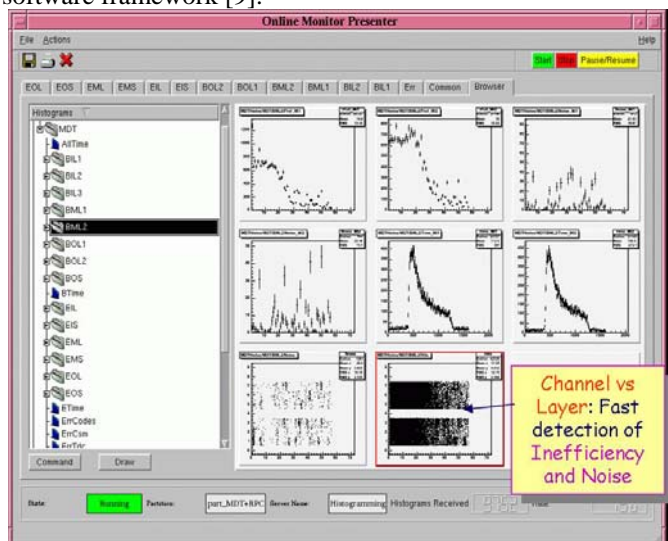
software framework [9].

Online Monitor Presenter

File Actions

Help

Start Stop Pause/Resume

EOL EOS EML EMS EIL EIS BOL2 BOL1 BML2 BML1 BIL2 BIL1 Err Common Browser

Histograms

MDT
AllTime
BIL1
BIL2
BIL3
BML1
BML2
BOL1
BOL2
BOS
BTime
EIL
EIS
EML
EMS
EOL
EOS
ETime
ErrCodes
ErrCsm
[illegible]

Command Draw

Channel vs Layer: Fast detection of Inefficiency and Noise

State: Running Partition: part_MDT+RPC Server Name: Histogramming Histograms Received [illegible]